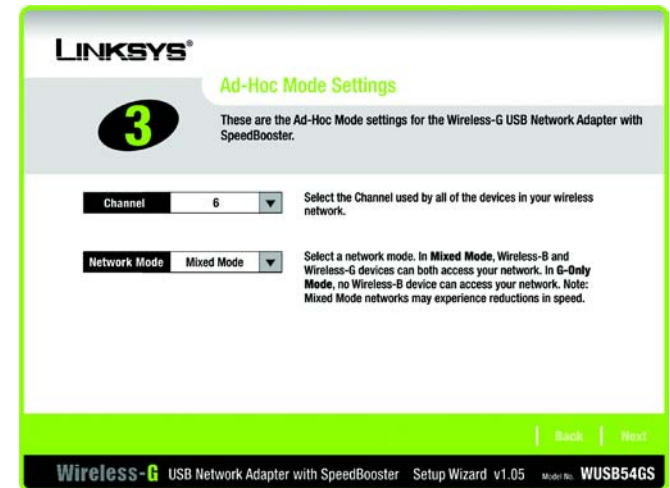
LINKSYS®

3

Ad-Hoc Mode Settings

These are the Ad-Hoc Mode settings for the Wireless-G USB Network Adapter with SpeedBooster.

Channel 6

Select the Channel used by all of the devices in your wireless network.

Network Mode Mixed Mode

Select a network mode. In **Mixed Mode**, Wireless-B and Wireless-G devices can both access your network. In **G-Only Mode**, no Wireless-B device can access your network. Note: Mixed Mode networks may experience reductions in speed.

Back Next

Wireless-G USB Network Adapter with SpeedBooster Setup Wizard v1.05 Model No. WUSB54GS